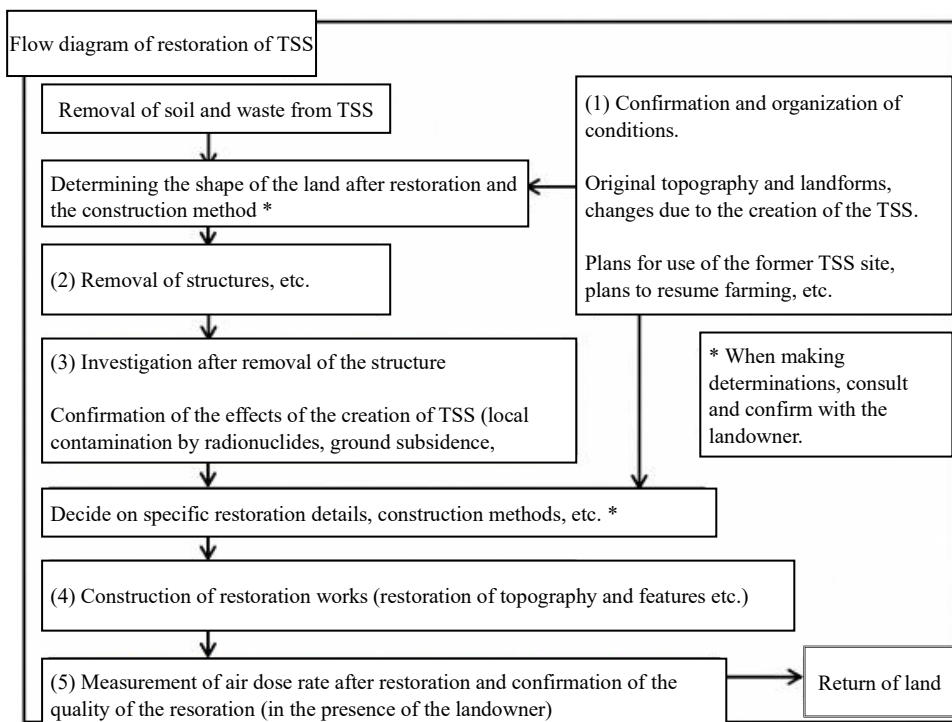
Flow diagram of restoration of TSS

Removal of soil and waste from TSS

Determining the shape of the land after restoration and the construction method *

(2) Removal of structures, etc.

(3) Investigation after removal of the structure

Confirmation of the effects of the creation of TSS (local contamination by radionuclides, ground subsidence,

(1) Confirmation and organization of conditions.

Original topography and landforms, changes due to the creation of the TSS.

Plans for use of the former TSS site, plans to resume farming, etc.

* When making determinations, consult and confirm with the landowner.

Decide on specific restoration details, construction methods, etc. *

(4) Construction of restoration works (restoration of topography and features etc.)

(5) Measurement of air dose rate after restoration and confirmation of the quality of the resoration (in the presence of the landowner)

Return of land